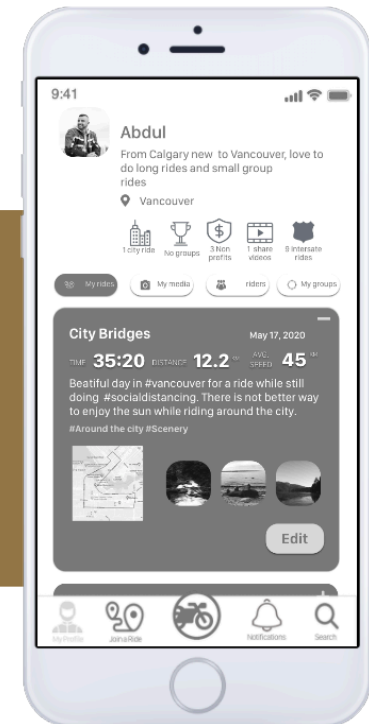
9:41

Abdul

From Calgary new to Vancouver, love to do long rides and small group rides

Vancouver

1 city ride
No groups
3 Non profits
1 share videos
9 Interstate rides

My rides
My media
riders
My groups

City Bridges
May 17, 2020

TIME 35:20 DISTANCE 12.2 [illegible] AVG. SPEED 45 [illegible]

Beatiful day in #vancouver for a ride while still doing #socialdistancing. There is not better way to enjoy the sun while riding around the city.

#Around the city #Scenery

Edit

My Profile
Join a Ride
Notifications
Search